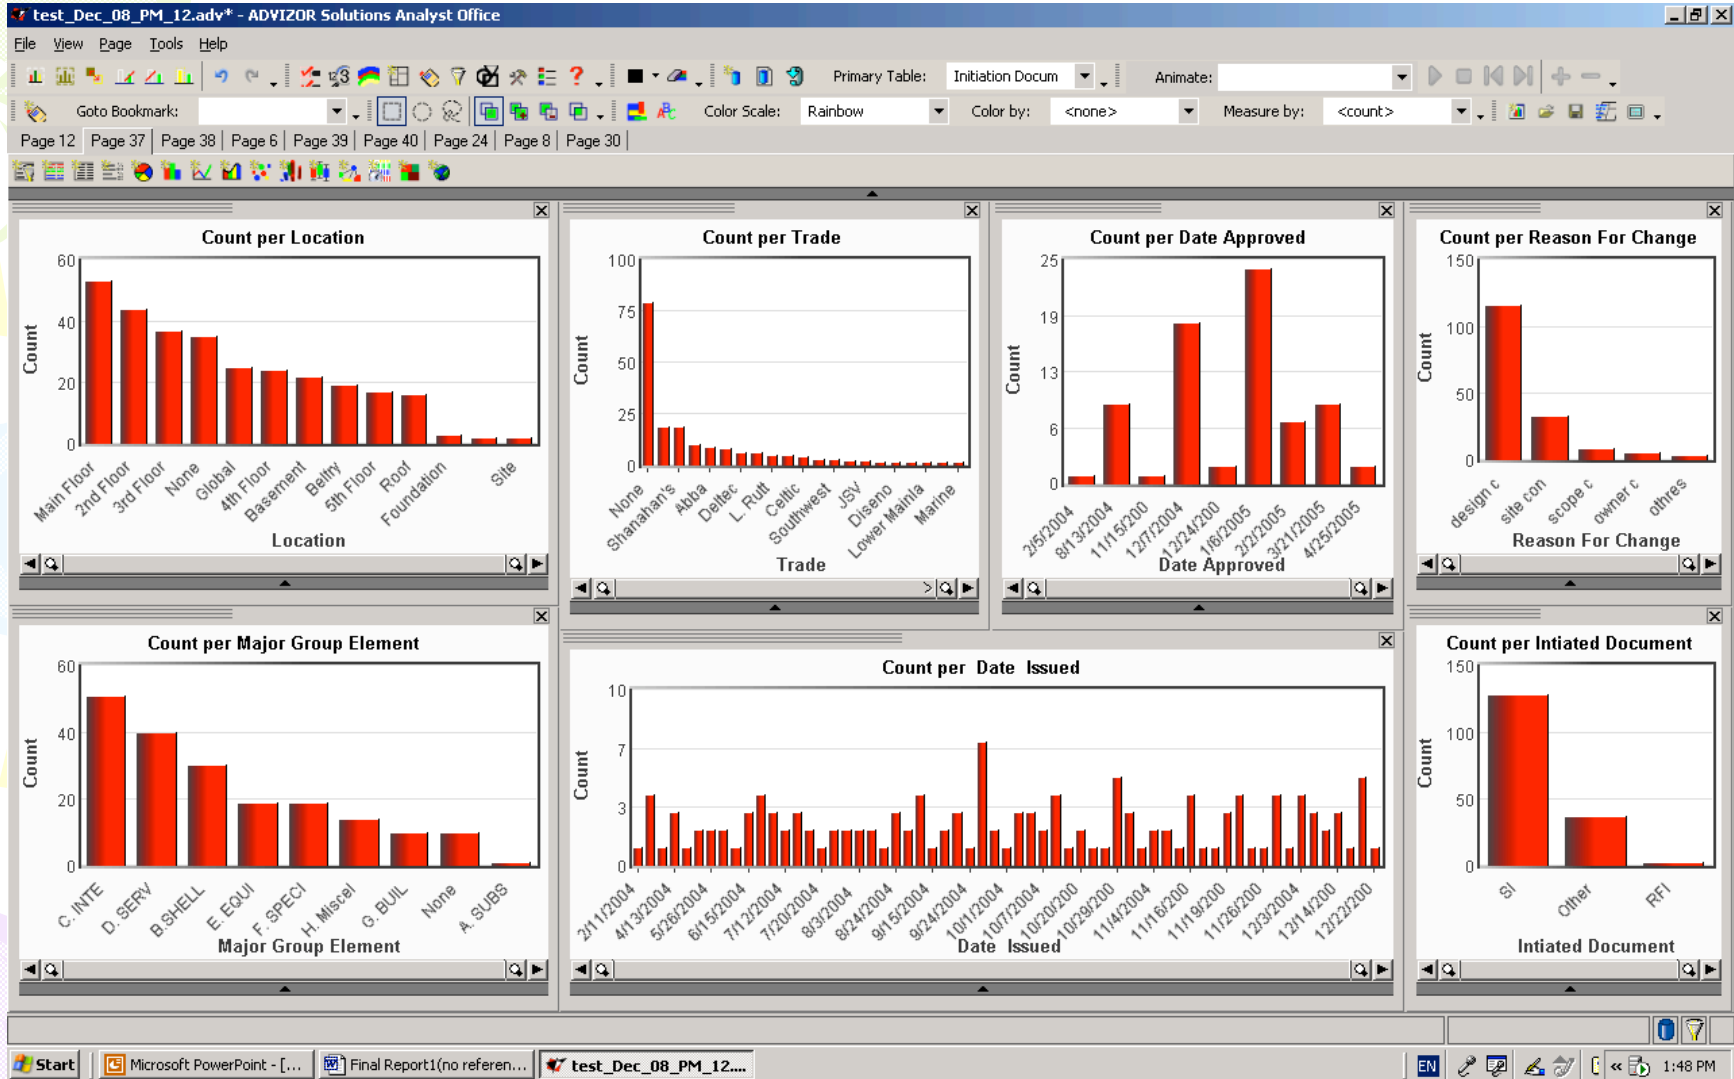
test_Dec_08_PM_12.adv* - ADVIZOR Solutions Analyst Office

File View Page Tools Help

Primary Table: Initiation Docum Animate:

Goto Bookmark: Color Scale: Rainbow Color by: <none> Measure by: <count>

Page 12 | Page 37 | Page 38 | Page 6 | Page 39 | Page 40 | Page 24 | Page 8 | Page 30

Count per Location

Count

60
40
20
0

Main Floor, 2nd Floor, 3rd Floor, None, Global, 4th Floor, Basement, Beltry, 5th Floor, Roof, Foundation, Site

Location

Count per Trade

Count

100
75
50
25
0

None, Shanahan's, Abba, Deltec, L. Ruff, Celtic, Southwest, JSV, Diseno, Lower Mainla, Marine

Trade

Count per Date Approved

Count

25
19
13
6
0

2/5/2004, 8/13/2004, 11/15/200, 12/7/2004, 12/24/200, 1/6/2005, 2/2/2005, 3/21/2005, 4/25/2005

Date Approved

Count per Reason For Change

Count

150
100
50
0

design c, site con, scope c, owner c, othres

Reason For Change

Count per Major Group Element

Count

60
40
20
0

C. INTE, D. SERV, B.SHELL, E. EQUI, F. SPECI, H. Miscel, G. BUIL, None, A. SUBS

Major Group Element

Count per Date Issued

Count

10
7
3
0

2/11/2004, 4/13/2004, 5/26/2004, 6/15/2004, 7/12/2004, 7/20/2004, 8/3/2004, 8/24/2004, 9/15/2004, 9/24/2004, 10/1/2004, 10/7/2004, 10/20/200, 10/29/200, 11/4/2004, 11/16/200, 11/19/200, 11/26/200, 12/3/2004, 12/14/200, 12/22/200

Date Issued

Count per Intiated Document

Count

150
100
50
0

SI, Other, RFI

Intiated Document

Start | Microsoft PowerPoint - [... | Final Report1(no referen... | test_Dec_08_PM_12....

EN 1:48 PM